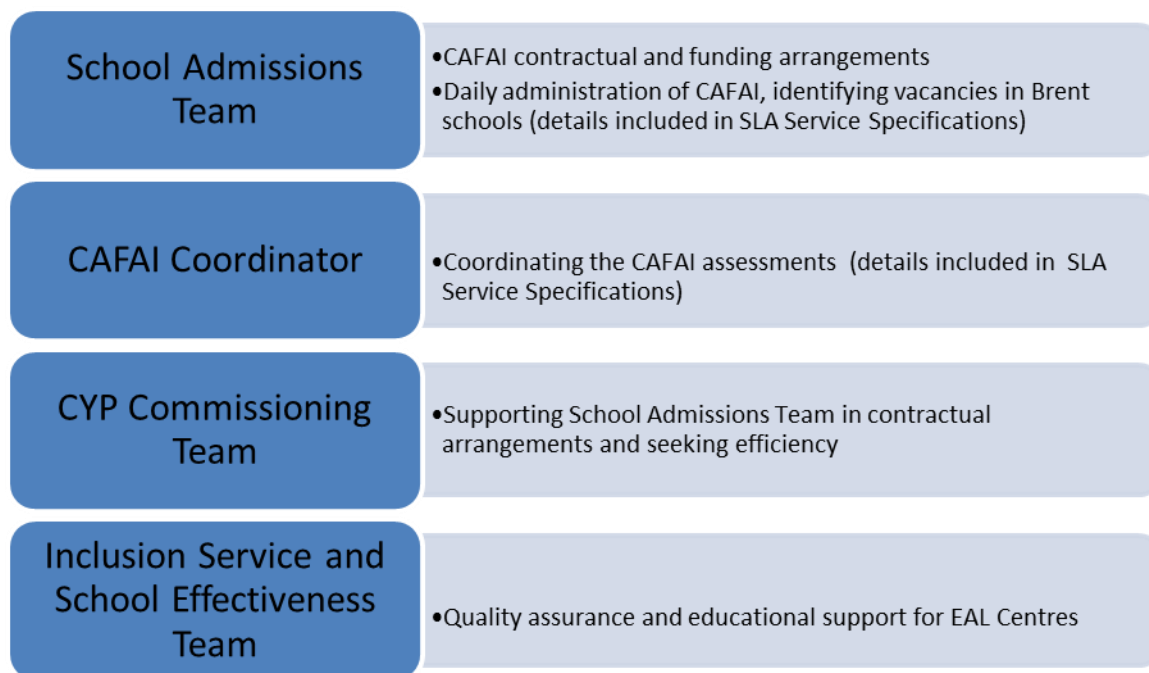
School Admissions Team

•CAFAI contractual and funding arrangements
•Daily administration of CAFAI, identifying vacancies in Brent schools (details included in SLA Service Specifications)

CAFAI Coordinator

•Coordinating the CAFAI assessments (details included in SLA Service Specifications)

CYP Commissioning Team

•Supporting School Admissions Team in contractual arrangements and seeking efficiency

Inclusion Service and School Effectiveness Team

•Quality assurance and educational support for EAL Centres